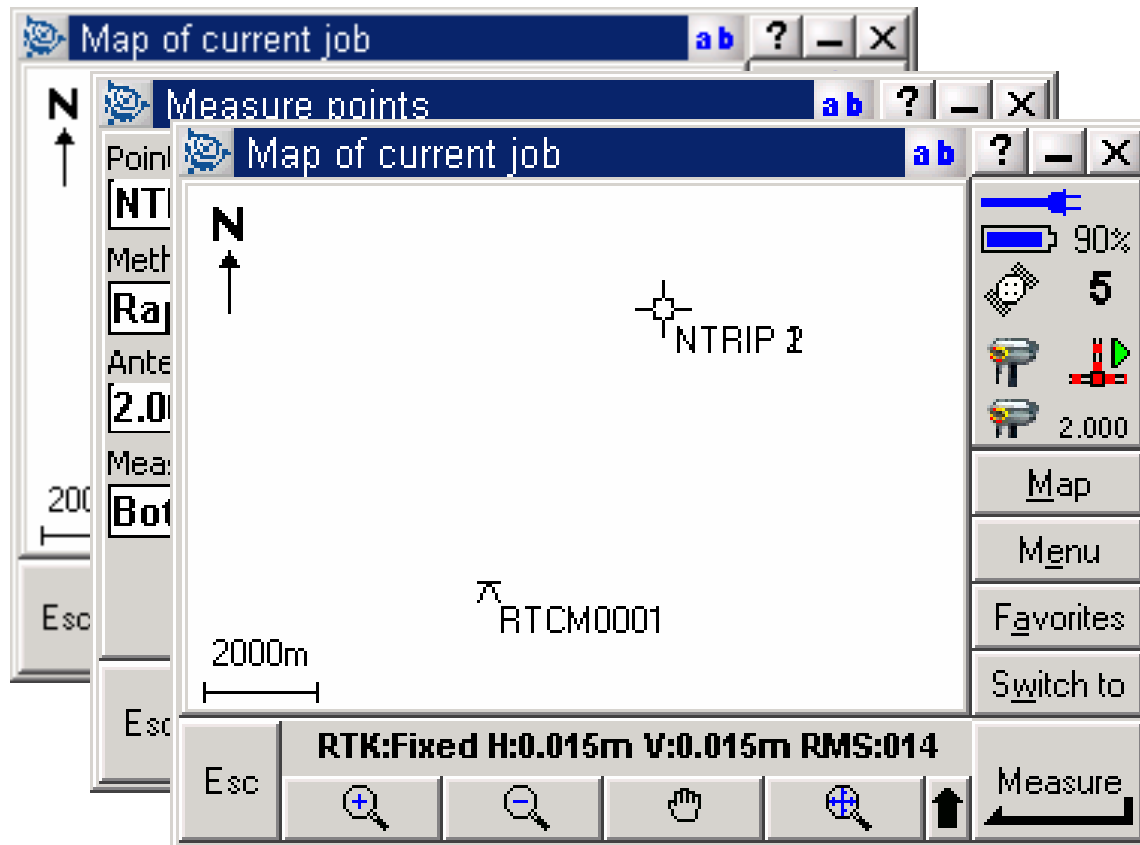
Map of current job
a b
?
N
200
Esc

Measure points
a b
?
Poin
NT
Meth
Ra
Ante
2.0
Meas
Bot
Esc

Map of current job
a b
?
N
NTRIP 2
RTCM0001
2000m
90%
5
2.000
Map
Menu
Favorites
Switch to
Esc
RTK:Fixed H:0.015m V:0.015m RMS:014
Measure